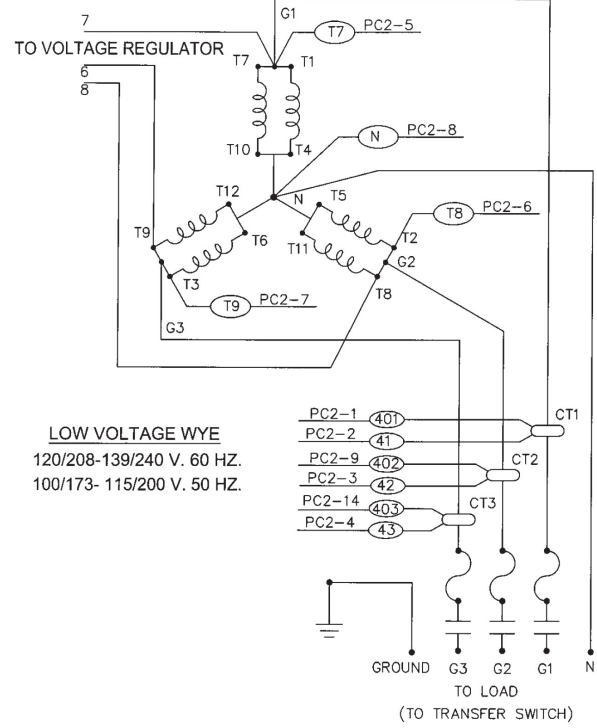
7
TO VOLTAGE REGULATOR
6
8
G1
T7 PC2-5
T7 T1
T10 T4
N PC2-8
N
T12
T5
T8 PC2-6
T9
T6
T11
T2
G2
T3
T8
T9 PC2-7
G3

LOW VOLTAGE WYE
120/208-139/240 V. 60 HZ.
100/173- 115/200 V. 50 HZ.

PC2-1 401
PC2-2 41
CT1
PC2-9 402
PC2-3 42
CT2
PC2-14 403
PC2-4 43
CT3

GROUND G3 G2 G1 N
TO LOAD
(TO TRANSFER SWITCH)